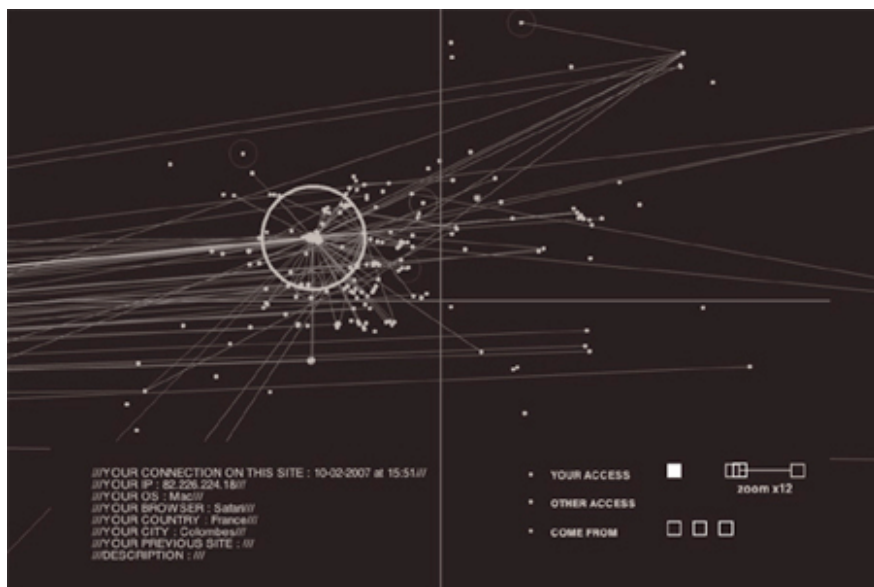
///YOUR CONNECTION ON THIS SITE : 10-02-2007 at 15:51///
///YOUR IP : 82.226.224.18///
///YOUR OS : Mac///
///YOUR BROWSER : Safari///
///YOUR COUNTRY : France///
///YOUR CITY : Colombes///
///YOUR PREVIOUS SITE : ///
///DESCRIPTION : ///

YOUR ACCESS

OTHER ACCESS

COME FROM

zoom x12